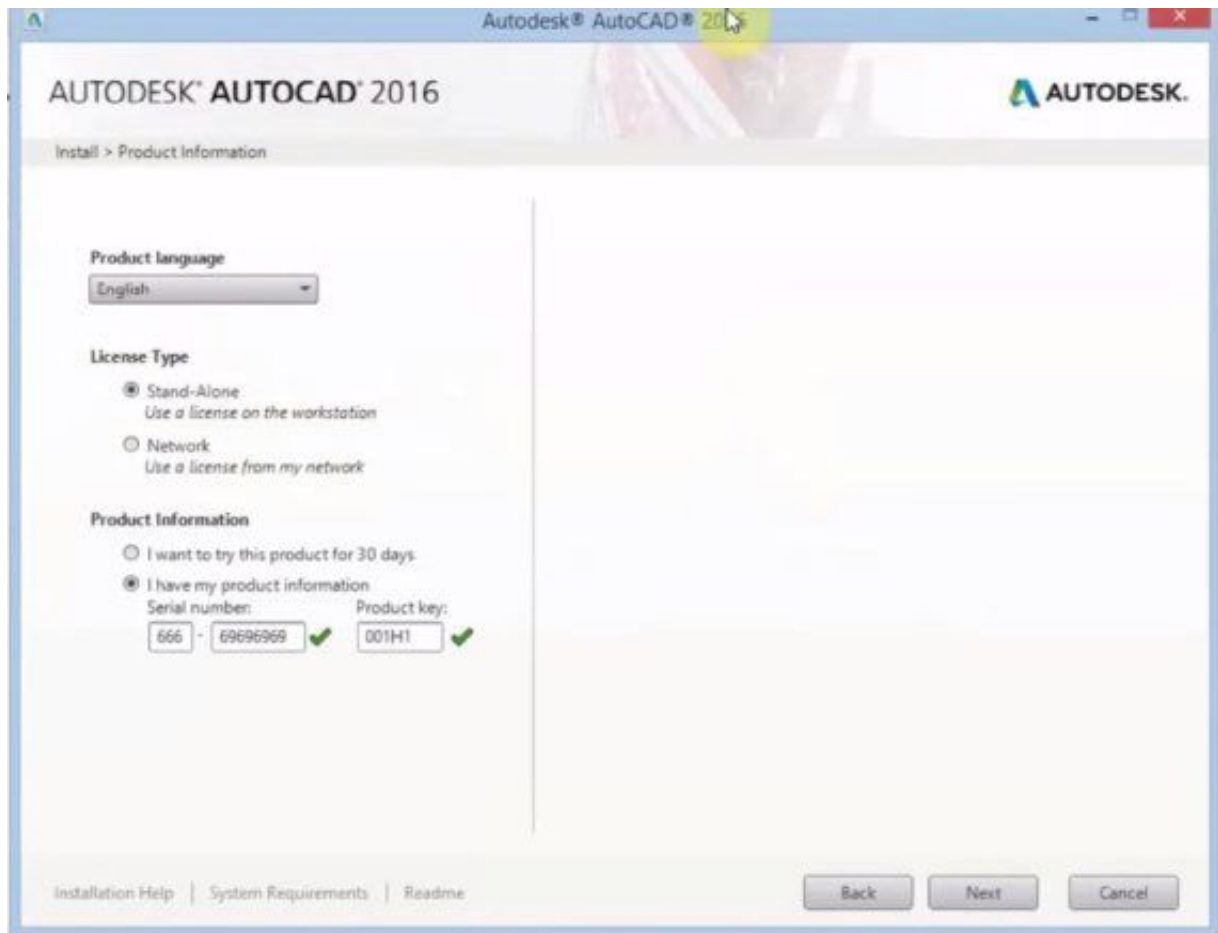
Autodesk® AutoCAD® 20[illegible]

AUTODESK® AUTOCAD® 2016

AUTODESK.

Install > Product Information

Product language

English

License Type

Stand-Alone
Use a license on the workstation

Network
Use a license from my network

Product Information

I want to try this product for 30 days

I have my product information

Serial number:

666 - 69696969

Product key:

001H1

Installation Help | System Requirements | Readme

Back

Next

Cancel